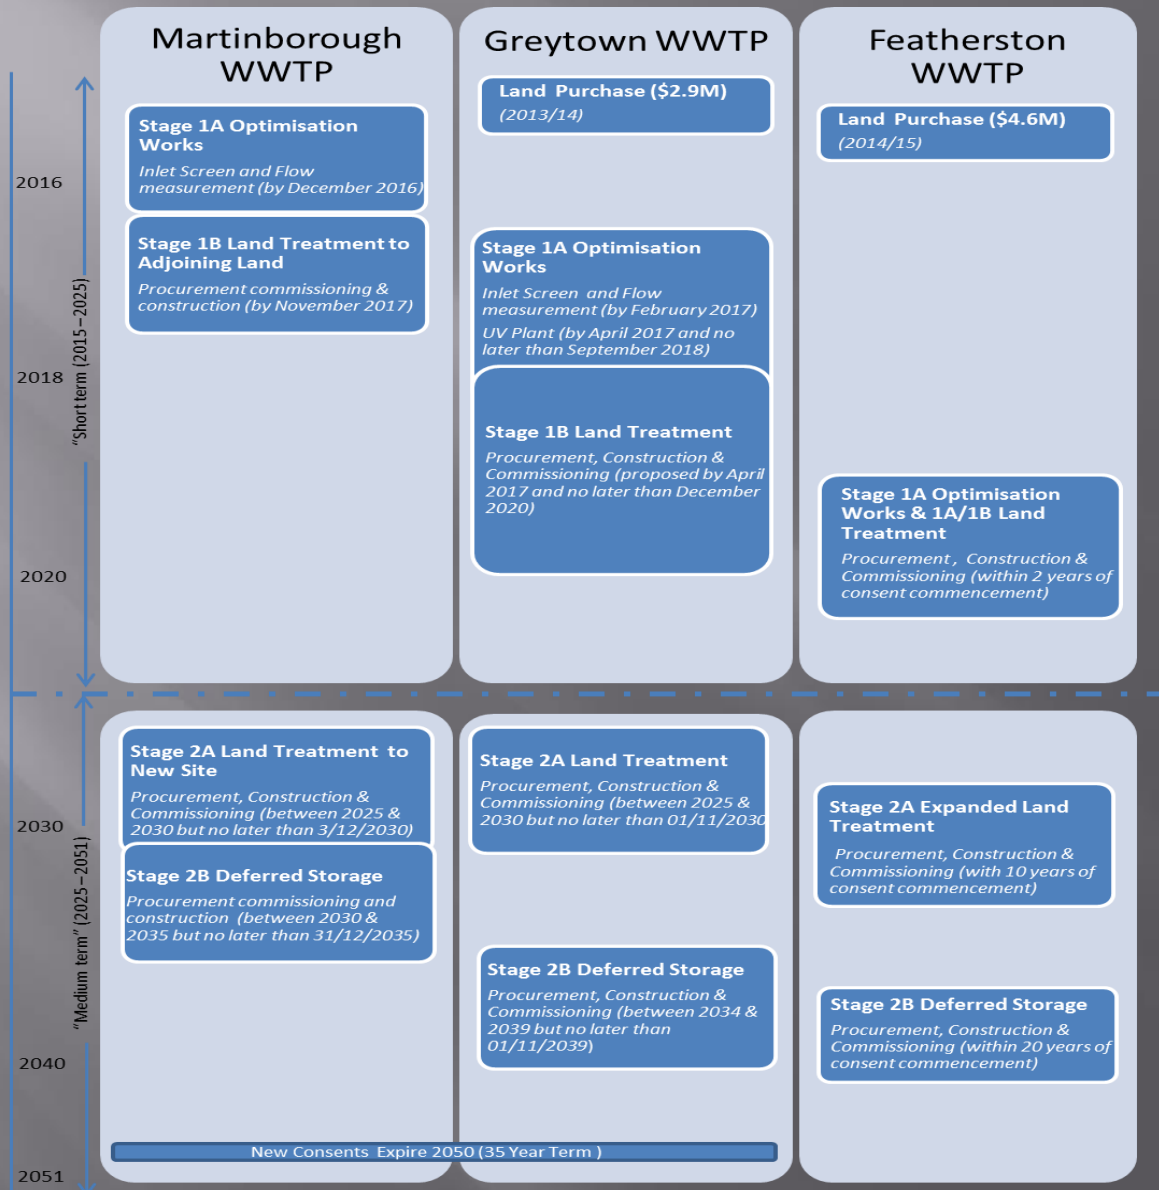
Martinborough WWTP

Greytown WWTP

Featherston WWTP

2016

2018

2020

"Short term (2015 – 2025)

Stage 1A Optimisation Works

Inlet Screen and Flow measurement (by December 2016)

Stage 1B Land Treatment to Adjoining Land

Procurement commissioning & construction (by November 2017)

Land Purchase ($2.9M)

(2013/14)

Stage 1A Optimisation Works

Inlet Screen and Flow measurement (by February 2017)

UV Plant (by April 2017 and no later than September 2018)

Stage 1B Land Treatment

Procurement, Construction & Commissioning (proposed by April 2017 and no later than December 2020)

Land Purchase ($4.6M)

(2014/15)

Stage 1A Optimisation Works & 1A/1B Land Treatment

Procurement, Construction & Commissioning (within 2 years of consent commencement)

2030

2040

2051

"Medium term" (2025 – 2051)

Stage 2A Land Treatment to New Site

Procurement, Construction & Commissioning (between 2025 & 2030 but no later than 3/12/2030)

Stage 2B Deferred Storage

Procurement commissioning and construction (between 2030 & 2035 but no later than 31/12/2035)

Stage 2A Land Treatment

Procurement, Construction & Commissioning (between 2025 & 2030 but no later than 01/11/2030

Stage 2B Deferred Storage

Procurement, Construction & Commissioning (between 2034 & 2039 but no later than 01/11/2039)

Stage 2A Expanded Land Treatment

Procurement, Construction & Commissioning (with 10 years of consent commencement)

Stage 2B Deferred Storage

Procurement, Construction & Commissioning (within 20 years of consent commencement)

New Consents Expire 2050 (35 Year Term )